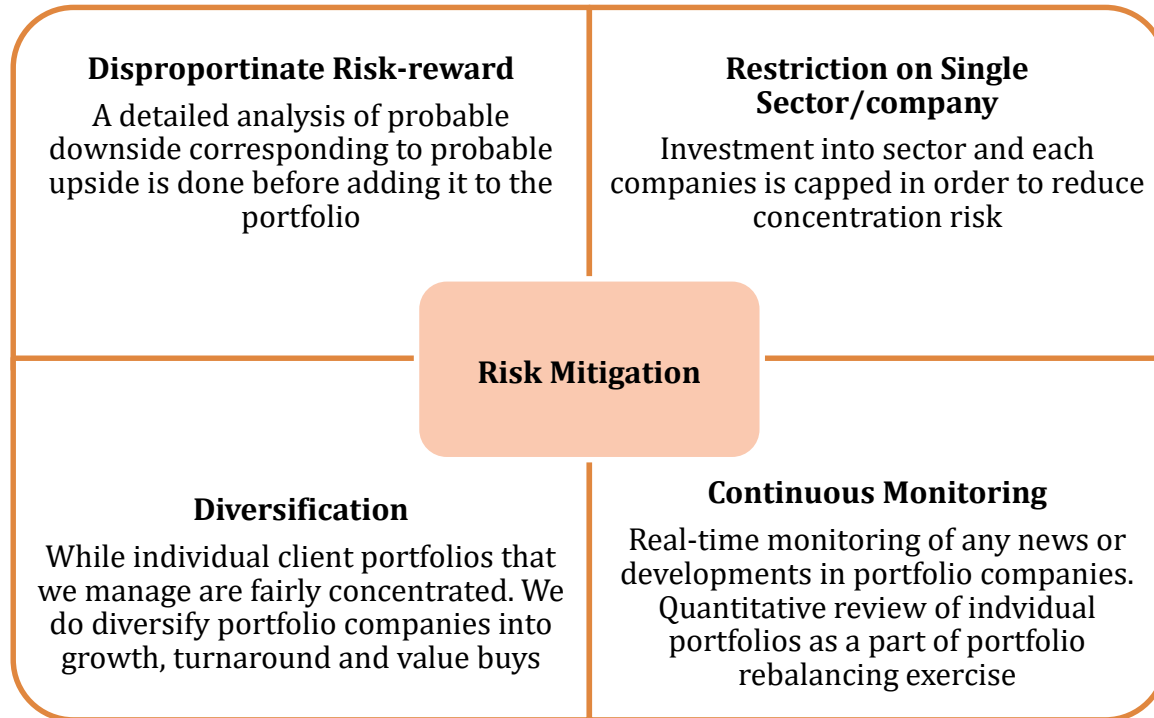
**Disproportinate Risk-reward**

A detailed analysis of probable downside corresponding to probable upside is done before adding it to the portfolio

**Restriction on Single Sector/company**

Investment into sector and each companies is capped in order to reduce concentration risk

**Risk Mitigation**

**Diversification**

While individual client portfolios that we manage are fairly concentrated. We do diversify portfolio companies into growth, turnaround and value buys

**Continuous Monitoring**

Real-time monitoring of any news or developments in portfolio companies. Quantitative review of indvidual portfolios as a part of portfolio rebalancing exercise